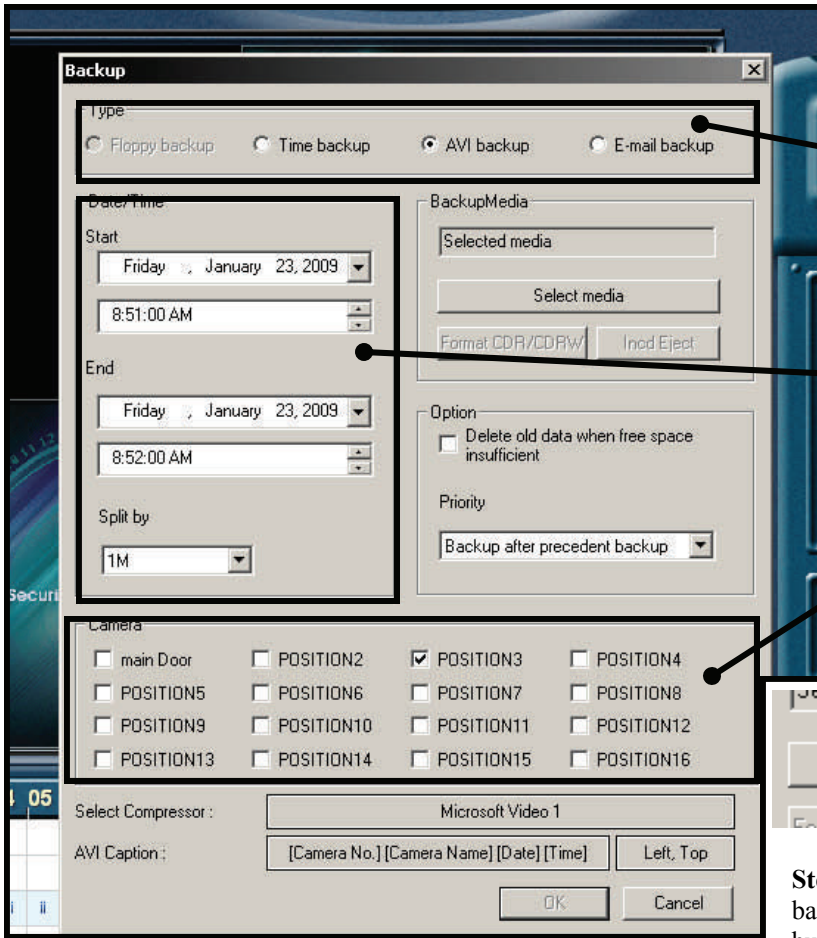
Backup

Type

Floppy backup

Time backup

AVI backup

E-mail backup

Date/Time

Start

Friday , January 23, 2009

8:51:00 AM

End

Friday , January 23, 2009

8:52:00 AM

Split by

1M

BackupMedia

Selected media

Select media

Format CDR/CDRW

Incd Eject

Option

Delete old data when free space insufficient

Priority

Backup after precedent backup

Camera

| main Door | POSITION2 | POSITION3 | POSITION4 |
|---|---|---|---|
| POSITION5 | POSITION6 | POSITION7 | POSITION8 |
| POSITION9 | POSITION10 | POSITION11 | POSITION12 |
| POSITION13 | POSITION14 | POSITION15 | POSITION16 |

Select Compressor :

Microsoft Video 1

AVI Caption :

[Camera No.] [Camera Name] [Date] [Time]

Left, Top

OK

Cancel

Secur

4 05

St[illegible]

ba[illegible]